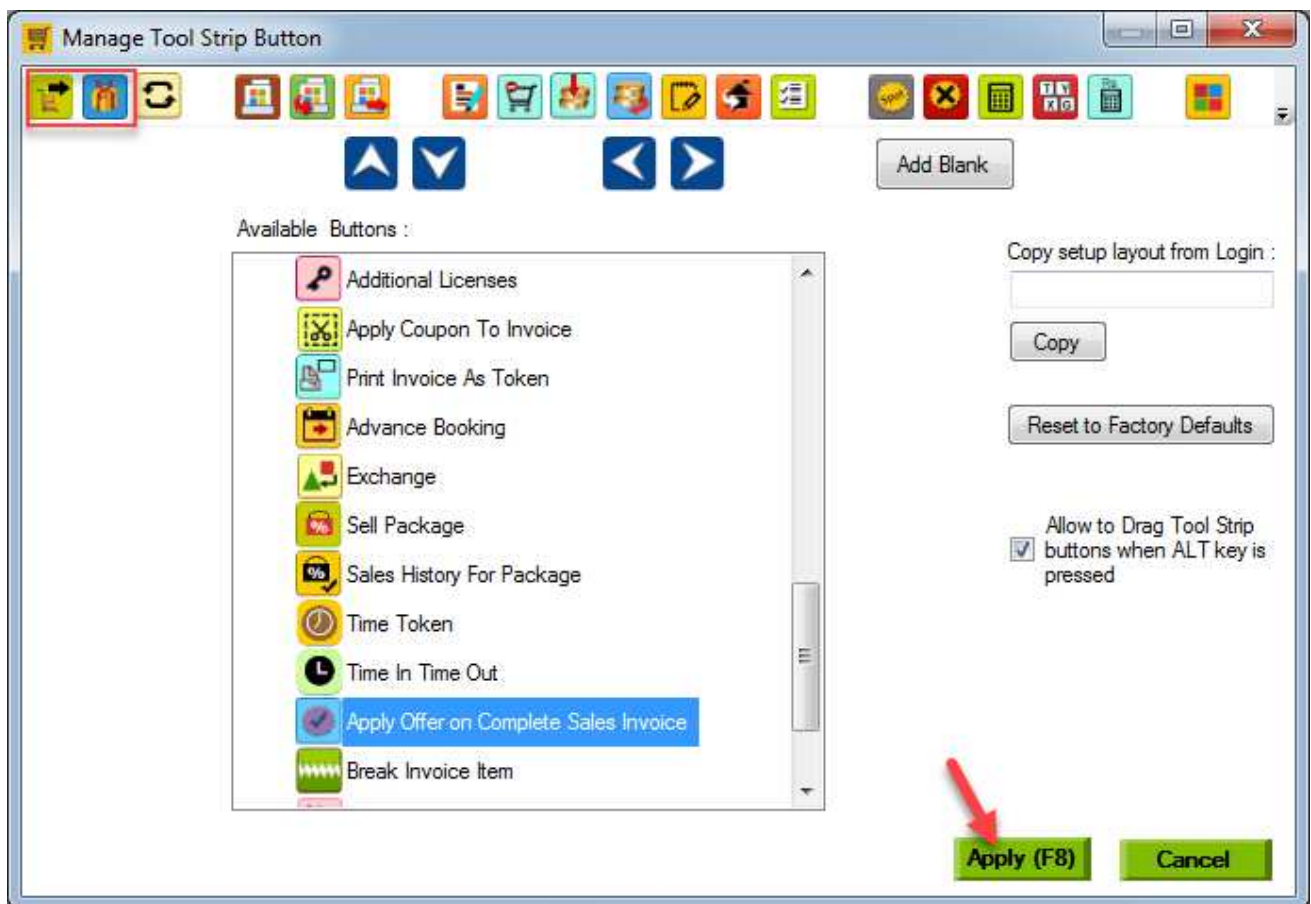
Manage Tool Strip Button

Add Blank

Available Buttons :

Additional Licenses
Apply Coupon To Invoice
Print Invoice As Token
Advance Booking
Exchange
Sell Package
Sales History For Package
Time Token
Time In Time Out
Apply Offer on Complete Sales Invoice
Break Invoice Item

Copy setup layout from Login :

Copy

Reset to Factory Defaults

Allow to Drag Tool Strip buttons when ALT key is pressed

Apply (F8)

Cancel